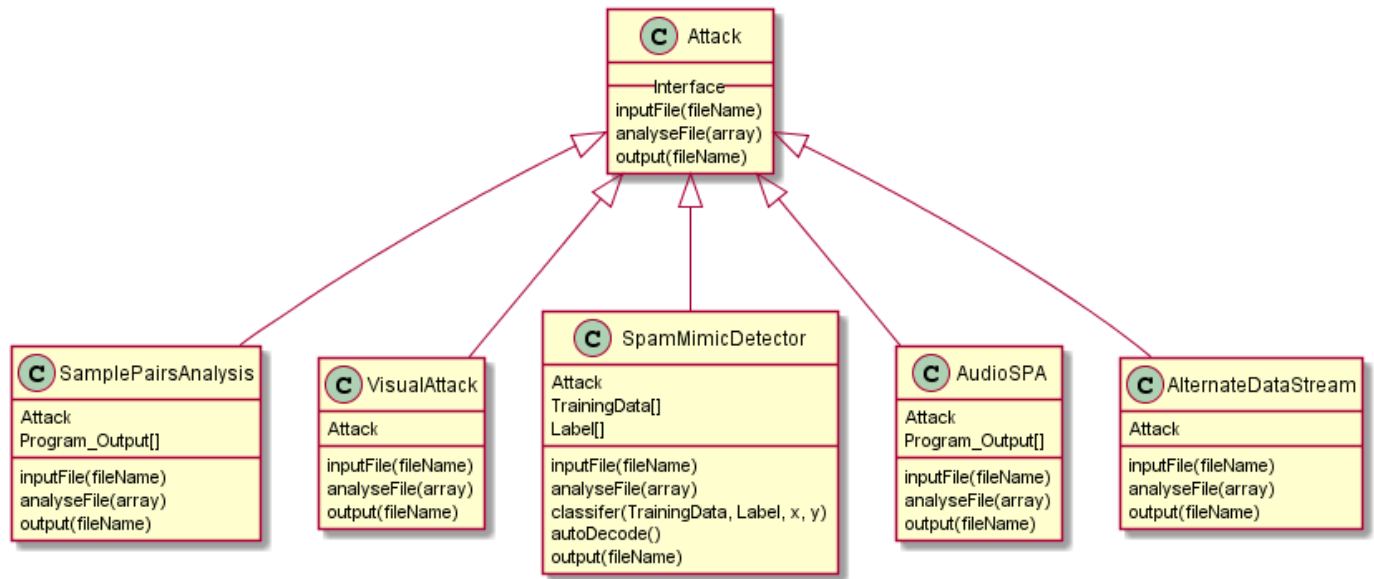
C Attack

Interface
inputFile(fileName)
analyseFile(array)
output(fileName)

C SamplePairsAnalysis

Attack
Program_Output[]

inputFile(fileName)
analyseFile(array)
output(fileName)

C VisualAttack

Attack

inputFile(fileName)
analyseFile(array)
output(fileName)

C SpamMimicDetector

Attack
TrainingData[]
Label[]

inputFile(fileName)
analyseFile(array)
classifer(TrainingData, Label, x, y)
autoDecode()
output(fileName)

C AudioSPA

Attack
Program_Output[]

inputFile(fileName)
analyseFile(array)
output(fileName)

C AlternateDataStream

Attack

inputFile(fileName)
analyseFile(array)
output(fileName)